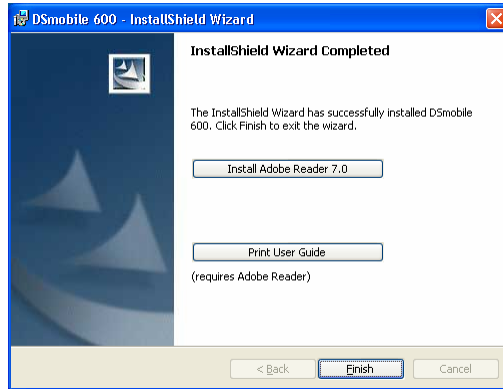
DSmobile 600 - InstallShield Wizard

InstallShield Wizard Completed

The InstallShield Wizard has successfully installed DSmobile 600. Click Finish to exit the wizard.

Install Adobe Reader 7.0

Print User Guide

(requires Adobe Reader)

< Back

Finish

Cancel